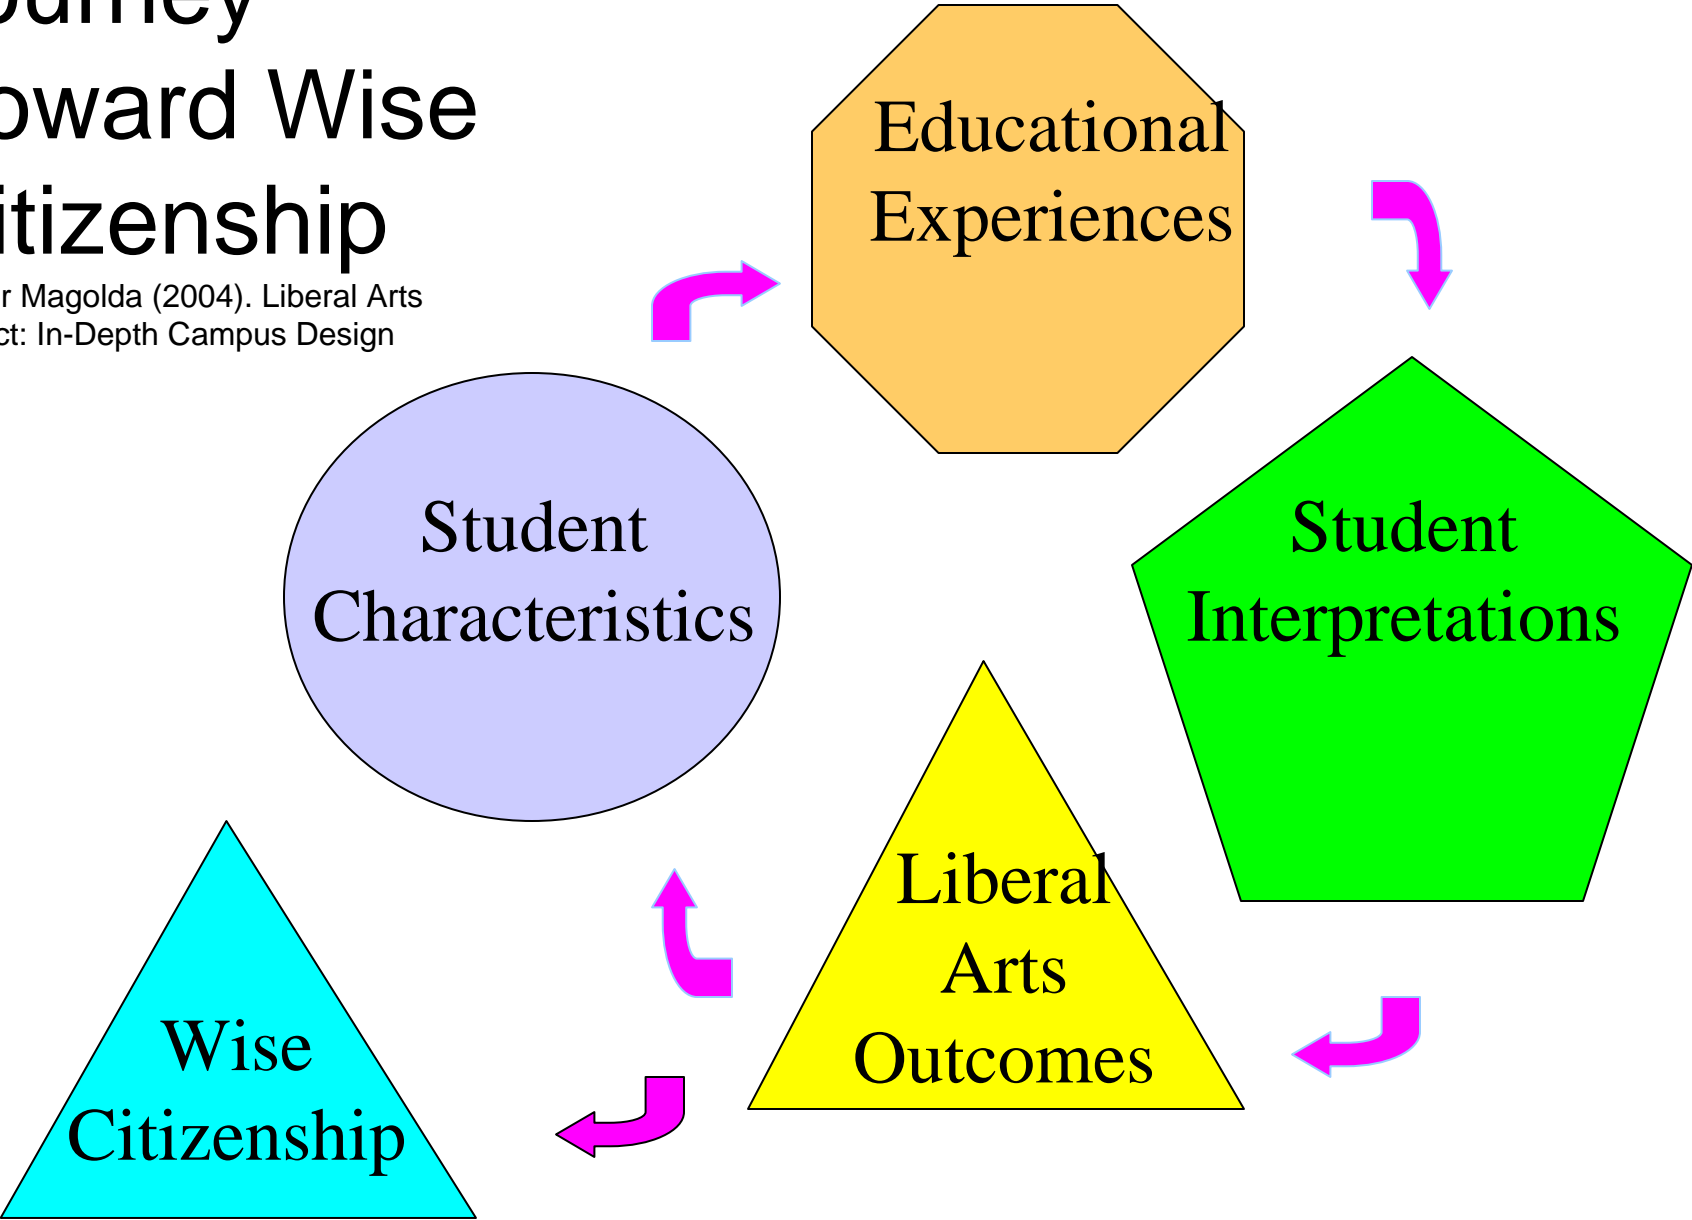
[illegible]ourney
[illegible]oward Wise
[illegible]itizenship
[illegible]r Magolda (2004). Liberal Arts
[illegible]ct: In-Depth Campus Design

Educational Experiences

Student Interpretations

Student Characteristics

Liberal Arts Outcomes

Wise Citizenship